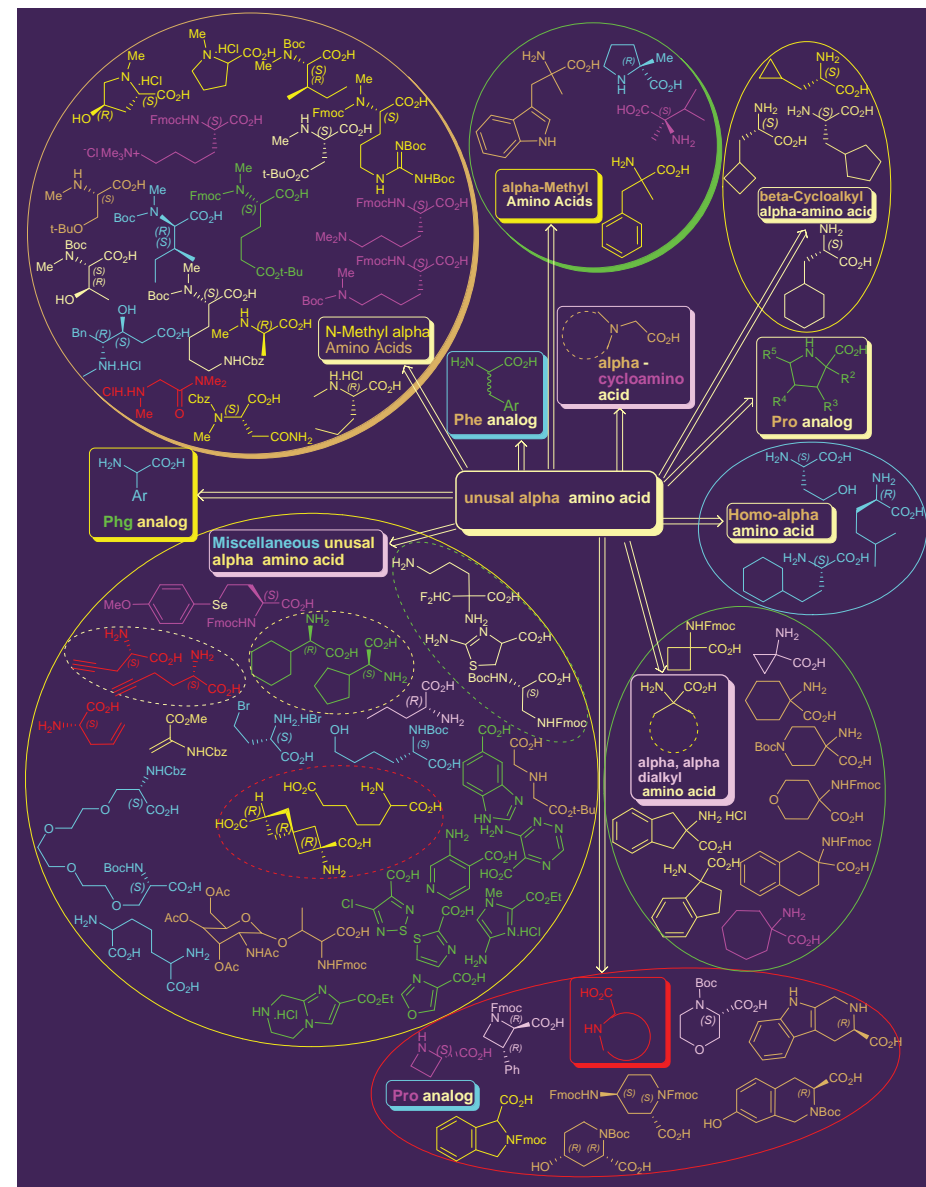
unusal alpha amino acid

N-Methyl alpha Amino Acids

alpha-Methyl Amino Acids

beta-Cycloalkyl alpha-amino acid

Phe analog

alpha - cycloamino acid

Pro analog

Phg analog

Homo-alpha amino acid

Miscellaneous unusal alpha amino acid

alpha, alpha dialkyl amino acid

Pro analog